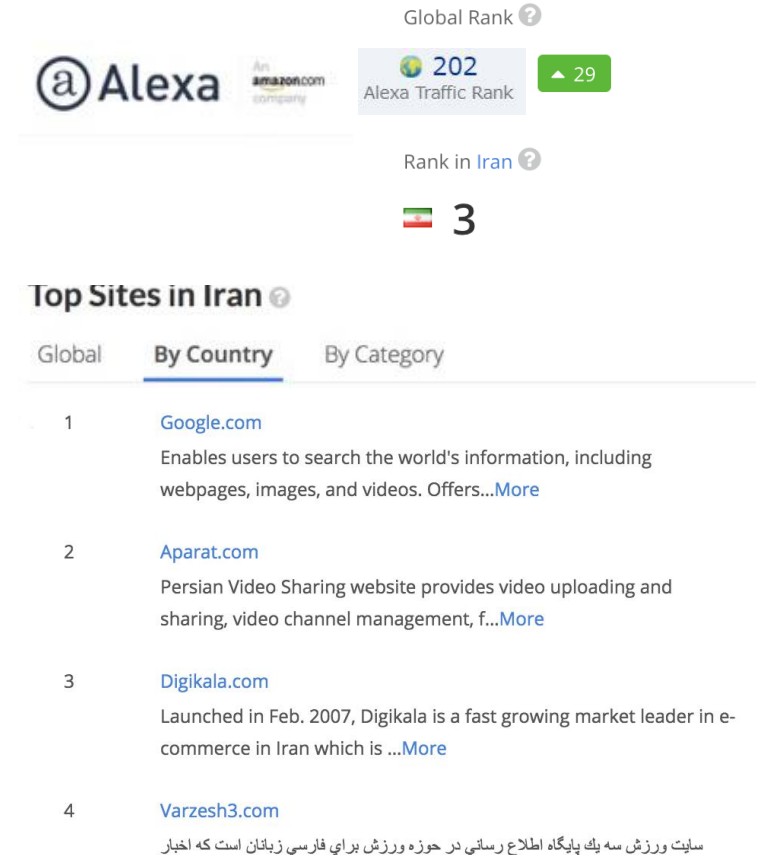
@Alexa An amazon.com company

Global Rank

202
Alexa Traffic Rank

29

Rank in Iran

3

Top Sites in Iran

Global By Country By Category

1 Google.com
Enables users to search the world's information, including webpages, images, and videos. Offers...More

2 Aparat.com
Persian Video Sharing website provides video uploading and sharing, video channel management, f...More

3 Digikala.com
Launched in Feb. 2007, Digikala is a fast growing market leader in e-commerce in Iran which is ...More

4 Varzesh3.com
سايت ورزش سه يك پايگاه اطلاع رساني در حوزه ورزش براي فارسي زبانان است كه اخبار